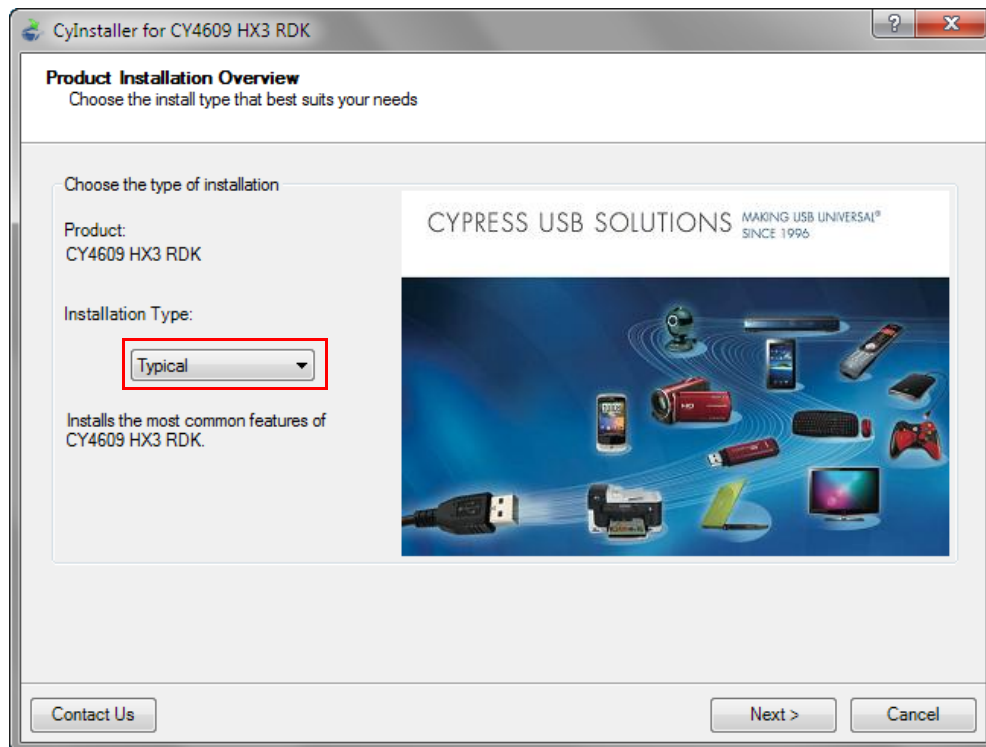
CyInstaller for CY4609 HX3 RDK

?

X

Product Installation Overview
Choose the install type that best suits your needs

Choose the type of installation

Product:
CY4609 HX3 RDK

Installation Type:

Typical

Installs the most common features of CY4609 HX3 RDK.

CYPRESS USB SOLUTIONS MAKING USB UNIVERSAL® SINCE 1996

HD

Contact Us

Next >

Cancel